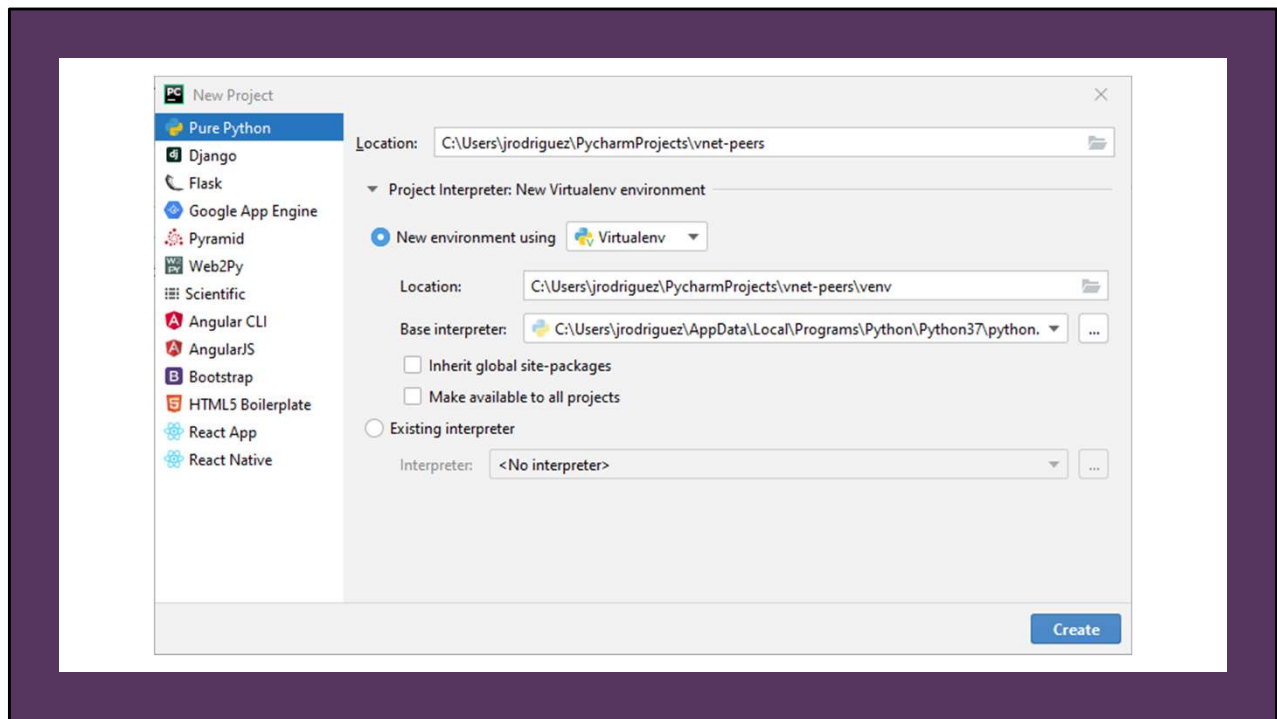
PC New Project

Pure Python
Django
Flask
Google App Engine
Pyramid
Web2Py
Scientific
Angular CLI
AngularJS
Bootstrap
HTML5 Boilerplate
React App
React Native

Location: C:\Users\jrodriguez\PycharmProjects\vnet-peers

Project Interpreter: New Virtualenv environment

New environment using Virtualenv

Location: C:\Users\jrodriguez\PycharmProjects\vnet-peers\venv

Base interpreter: C:\Users\jrodriguez\AppData\Local\Programs\Python\Python37\python. ...

Inherit global site-packages

Make available to all projects

Existing interpreter

Interpreter: <No interpreter> ...

Create